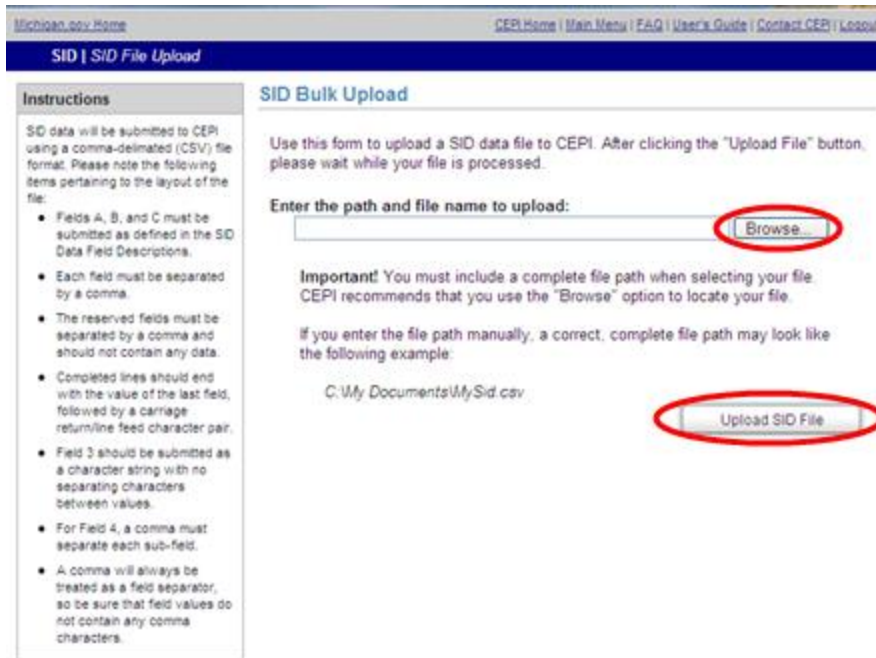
Michigan.gov Home

CEPI Home | Main Menu | FAQ | User's Guide | Contact CEPI | Logou

SID | SID File Upload

Instructions

SID data will be submitted to CEPI using a comma-delimited (CSV) file format. Please note the following items pertaining to the layout of the file:

- Fields A, B, and C must be submitted as defined in the SID Data Field Descriptions.
- Each field must be separated by a comma.
- The reserved fields must be separated by a comma and should not contain any data.
- Completed lines should end with the value of the last field, followed by a carriage return/line feed character pair.
- Field 3 should be submitted as a character string with no separating characters between values.
- For Field 4, a comma must separate each sub-field.
- A comma will always be treated as a field separator, so be sure that field values do not contain any comma characters.

SID Bulk Upload

Use this form to upload a SID data file to CEPI. After clicking the "Upload File" button, please wait while your file is processed.

Enter the path and file name to upload:

Browse...

Important! You must include a complete file path when selecting your file. CEPI recommends that you use the "Browse" option to locate your file.

If you enter the file path manually, a correct, complete file path may look like the following example:

C:\My Documents\MySid.csv

Upload SID File